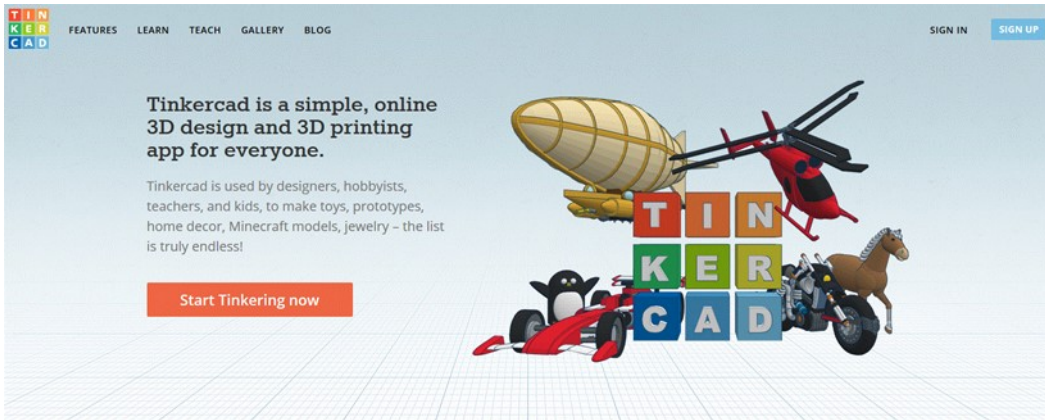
TIN
KER
CAD

FEATURES LEARN TEACH GALLERY BLOG

SIGN IN SIGN UP

Tinkercad is a simple, online 3D design and 3D printing app for everyone.

Tinkercad is used by designers, hobbyists, teachers, and kids, to make toys, prototypes, home decor, Minecraft models, jewelry – the list is truly endless!

Start Tinkering now

TIN
KER
CAD